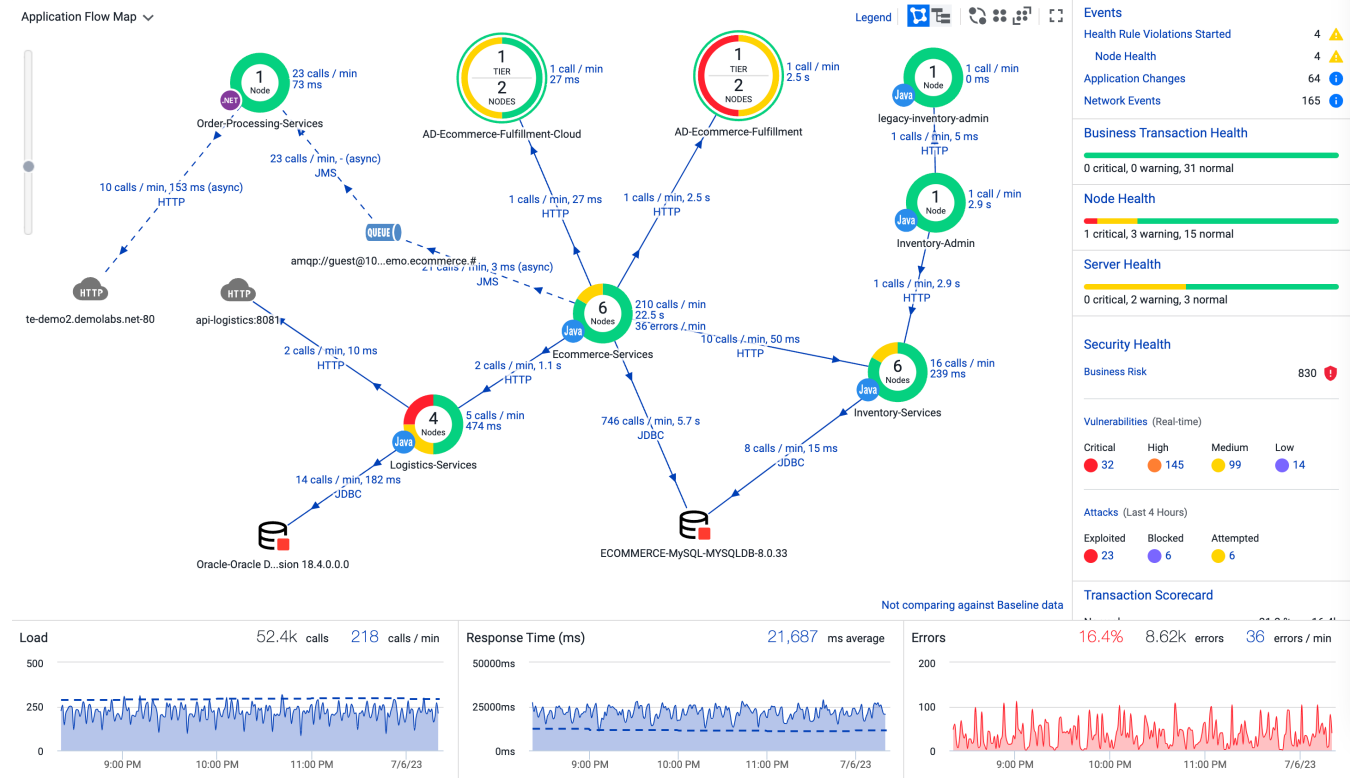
Application Flow Map

Legend

1 Node
.NET
Order-Processing-Services
23 calls / min
73 ms

1 TIER
2 NODES
AD-Ecommerce-Fulfillment-Cloud
1 call / min
27 ms

1 TIER
2 NODES
AD-Ecommerce-Fulfillment
1 call / min
2.5 s

1 Node
Java
legacy-inventory-admin
1 call / min
0 ms

1 calls / min, 5 ms
HTTP

1 Node
Java
Inventory-Admin
1 call / min
2.9 s

23 calls / min, - (async)
JMS

10 calls / min, 153 ms (async)
HTTP

QUEUE
amqp://guest@10...emo.ecommerce.#

1 calls / min, 27 ms
HTTP

1 calls / min, 2.5 s
HTTP

21 calls / min, 3 ms (async)
JMS

HTTP
te-demo2.demolabs.net-80

HTTP
api-logistics:8081

6 Nodes
Java
Ecommerce-Services
210 calls / min
22.5 s
36 errors / min

1 calls / min, 2.9 s
HTTP

10 calls / min, 50 ms
HTTP

6 Nodes
Java
Inventory-Services
16 calls / min
239 ms

2 calls / min, 10 ms
HTTP

2 calls / min, 1.1 s
HTTP

4 Nodes
Java
Logistics-Services
5 calls / min
474 ms

746 calls / min, 5.7 s
JDBC

8 calls / min, 15 ms
JDBC

14 calls / min, 182 ms
JDBC

Oracle-Oracle D...sion 18.4.0.0.0

ECOMMERCE-MySQL-MYSQLDB-8.0.33

Not comparing against Baseline data

Events
Health Rule Violations Started 4
Node Health 4
Application Changes 64
Network Events 165

Business Transaction Health
0 critical, 0 warning, 31 normal

Node Health
1 critical, 3 warning, 15 normal

Server Health
0 critical, 2 warning, 3 normal

Security Health
Business Risk 830

Vulnerabilities (Real-time)
Critical 32
High 145
Medium 99
Low 14

Attacks (Last 4 Hours)
Exploited 23
Blocked 6
Attempted 6

Transaction Scorecard

Load 52.4k calls 218 calls / min
500
250
0
9:00 PM 10:00 PM 11:00 PM 7/6/23

Response Time (ms) 21,687 ms average
50000ms
25000ms
0ms
9:00 PM 10:00 PM 11:00 PM 7/6/23

Errors 16.4% 8.62k errors 36 errors / min
200
100
0
9:00 PM 10:00 PM 11:00 PM 7/6/23